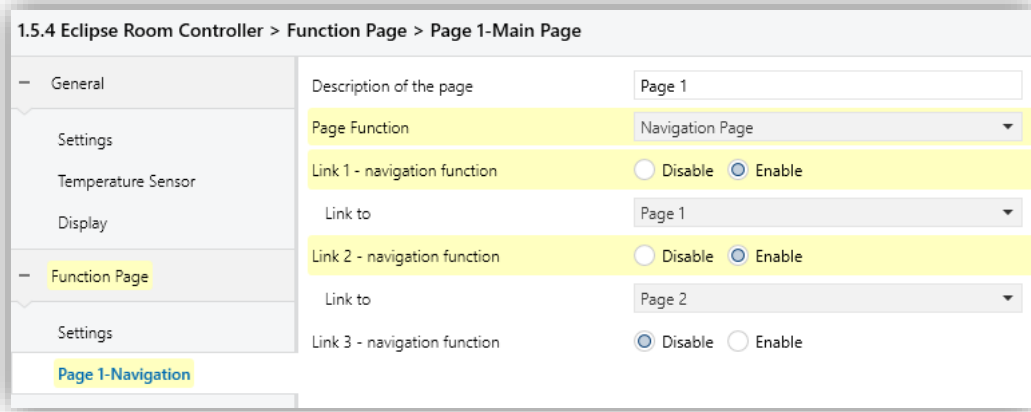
1.5.4 Eclipse Room Controller > Function Page > Page 1-Main Page

– General

Settings

Temperature Sensor

Display

– Function Page

Settings

Page 1-Navigation

Description of the page | Page 1

Page Function | Navigation Page

Link 1 - navigation function | Disable | Enable

Link to | Page 1

Link 2 - navigation function | Disable | Enable

Link to | Page 2

Link 3 - navigation function | Disable | Enable